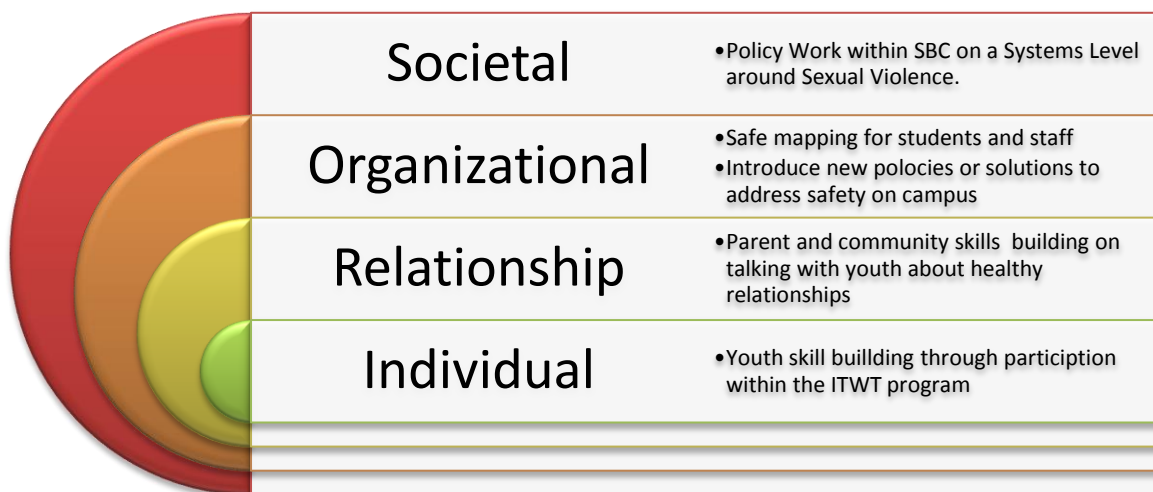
Societal

•Policy Work within SBC on a Systems Level around Sexual Violence.

Organizational

•Safe mapping for students and staff
•Introduce new polocies or solutions to address safety on campus

Relationship

•Parent and community skills building on talking with youth about healthy relationships

Individual

•Youth skill buillding through particiption within the ITWT program